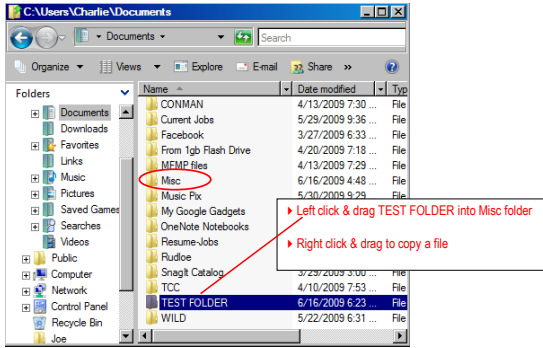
C:\Users\Charlie\Documents

Documents

Search

Organize | Views | Explore | E-mail | Share

Folders

Documents
Downloads
Favorites
Links
Music
Pictures
Saved Games
Searches
Videos
Public
Computer
Network
Control Panel
Recycle Bin
Joe

| Name | Date modified | Typ |
|---|---|---|
| CONMAN | 4/13/2009 8:12 ... | File |
| Current Jobs | 5/29/2009 9:36 ... | File |
| Facebook | 3/27/2009 6:36 ... | File |
| From 1gb Flash Drive | 4/20/2009 7:36 ... | File |
| MFMP files | 4/13/2009 7:29 ... | File |
| Misc | 6/16/2009 4:48 ... | File |
| Music Pix | 5/30/2009 9:29 ... | File |
| My Google Gadgets | | |
| OneNote Notebooks | | |
| Resume-Jobs | | |
| Rudloe | | |
| SnagIt Catalog | 3/29/2009 6:00 ... | File |
| TCC | 4/10/2009 7:53 ... | File |
| TEST FOLDER | 6/16/2009 6:23 ... | File |
| WILD | 5/22/2009 6:31 ... | File |

Left click & drag TEST FOLDER into Misc folder

Right click & drag to copy a file